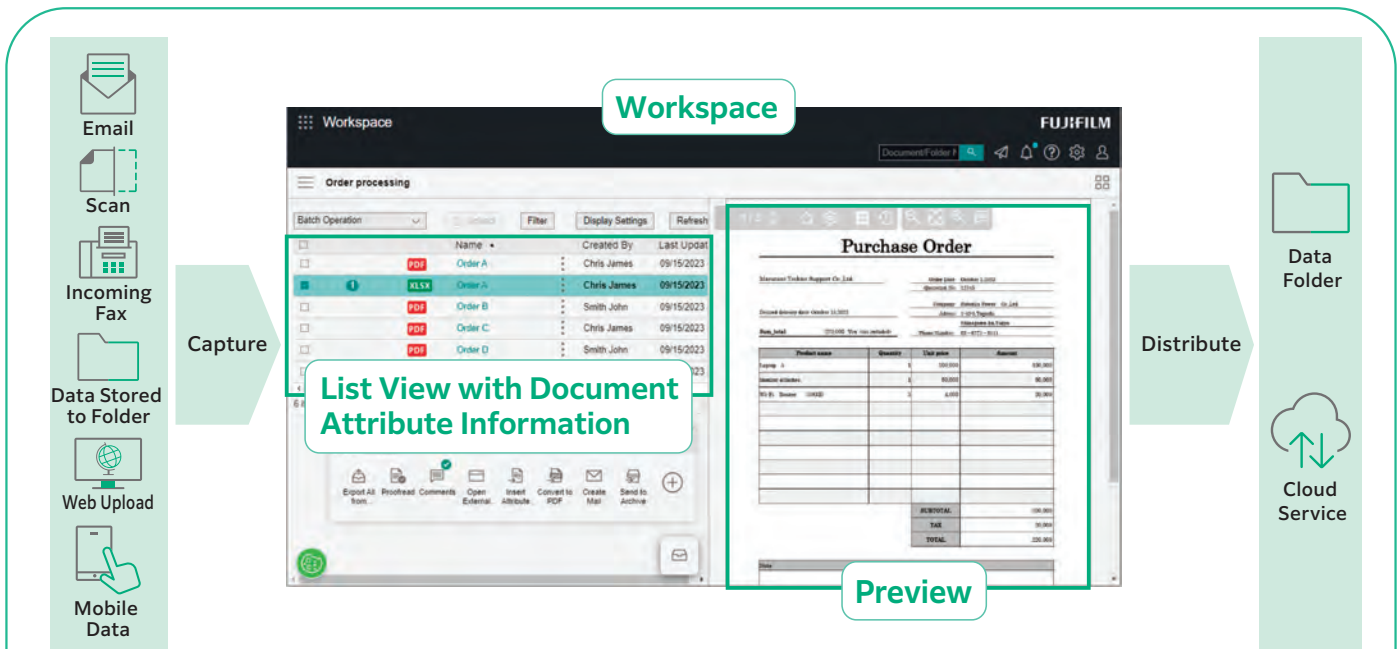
Email

Scan

Incoming Fax

Data Stored to Folder

Web Upload

Mobile Data

Capture

Workspace

Workspace

FUJIFILM

Document/Folder N

Order processing

Batch Operation

Filter

Display Settings

Refresh

| | | Name | Created By | Last Updat |
|---|---|---|---|---|
| | PDF | Order A | Chris James | 09/15/2023 |
| | XLSX | Order A | Chris James | 09/15/2023 |
| | PDF | Order B | Smith John | 09/15/2023 |
| | PDF | Order C | Chris James | 09/15/2023 |
| | PDF | Order D | Smith John | 09/15/2023 |

List View with Document Attribute Information

Export All from...

Proofread

Comments

Open External...

Insert Attribute...

Convert to PDF

Create Mail

Send to Archive

Purchase Order

| Product name | Quantity | Unit price | Amount |
|---|---|---|---|
| Laptop A | 1 | 100,000 | 100,000 |
| | 1 | 80,000 | 80,000 |
| | 1 | 20,000 | 20,000 |
| | | SUBTOTAL | 200,000 |
| | | TAX | 20,000 |
| | | TOTAL | 220,000 |

Note

Preview

Distribute

Data Folder

Cloud Service